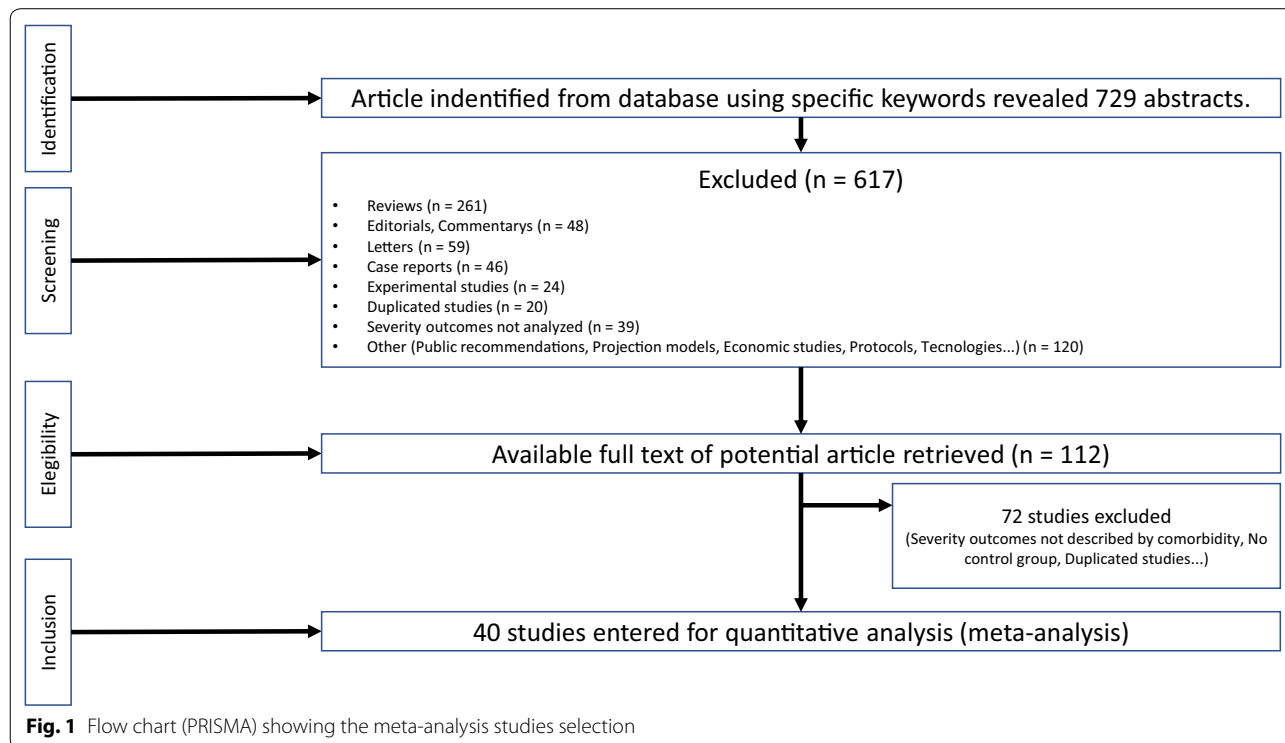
Identification

Article indentified from database using specific keywords revealed 729 abstracts.

Screening

Excluded (n = 617)

- Reviews (n = 261)
- Editorials, Commentarys (n = 48)
- Letters (n = 59)
- Case reports (n = 46)
- Experimental studies (n = 24)
- Duplicated studies (n = 20)
- Severity outcomes not analyzed (n = 39)
- Other (Public recommendations, Projection models, Economic studies, Protocols, Tecnologies...) (n = 120)

Elegibility

Available full text of potential article retrieved (n = 112)

72 studies excluded
(Severity outcomes not described by comorbidity, No control group, Duplicated studies...)

Inclusion

40 studies entered for quantitative analysis (meta-analysis)

**Fig. 1** Flow chart (PRISMA) showing the meta-analysis studies selection